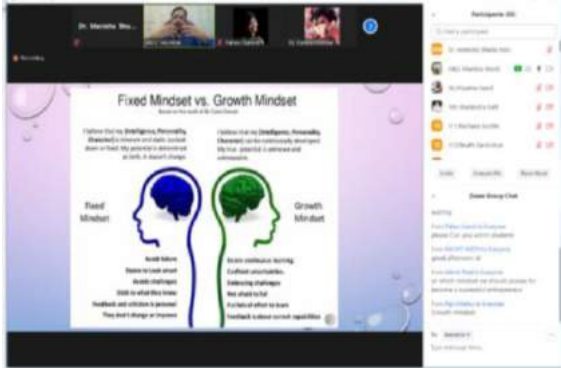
Dr. Manisha Sha...

Recording

Fixed Mindset vs. Growth Mindset

Based on the work of Dr. Carol Dweck

I believe that my (Intelligence, Personality, Character) is inherent and static, locked down or fixed. My potential is determined at birth. It doesn't change.

I believe that my (Intelligence, Personality, Character) can be continuously developed. My true potential is unknown and unknowable.

Fixed Mindset

Growth Mindset

Avoid failure
Desire to Look smart
Avoids challenges
Stick to what they know
Feedback and criticism is personal
They don't change or improve

Desire continuous learning
Confront uncertainties.
Embracing challenges
Not afraid to fail
Put lots of effort to learn
Feedback is about current capabilities

Participants (40)

Invite

Unmute Me

Raise Hand

Zoom Group Chat

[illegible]

To: Everyone

Type message here...